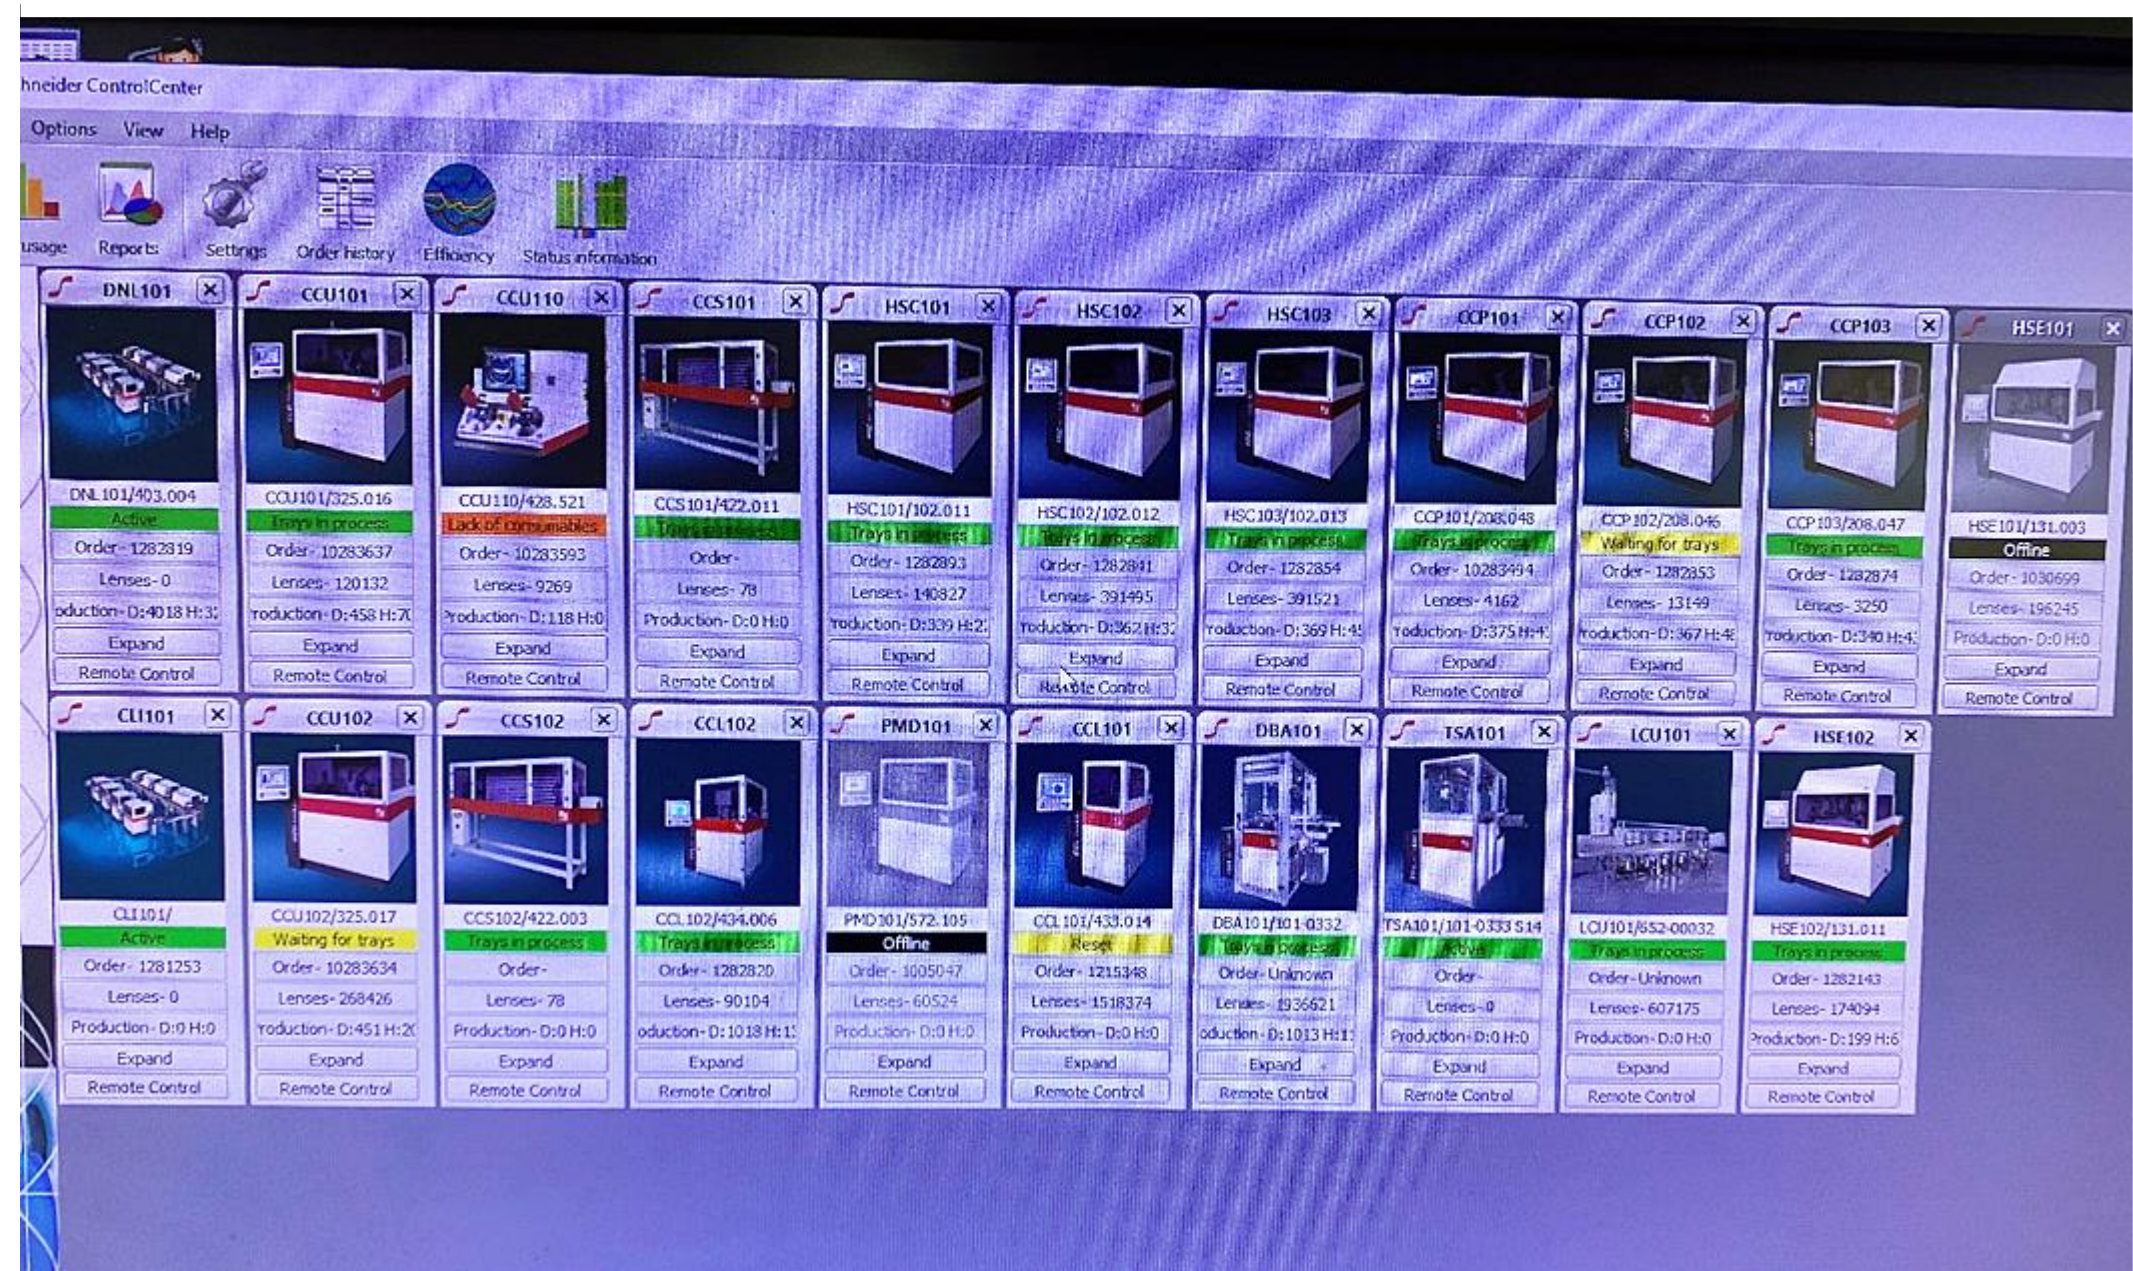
hneider ControlCenter

Options View Help

usage Reports Settings Order history Efficiency Status information

DNL101
DNL101/403.004
Active
Order- 1282819
Lenses- 0
oduction- D:4018 H:3
Expand
Remote Control

CCU101
CCU101/325.016
Trays in process
Order- 10283637
Lenses- 120132
roduction- D:458 H:7
Expand
Remote Control

CCU110
CCU110/428.521
Lack of consumables
Order- 10283593
Lenses- 9269
Production- D:118 H:0
Expand
Remote Control

CCS101
CCS101/422.011
Trays in process
Order-
Lenses- 78
Production- D:0 H:0
Expand
Remote Control

HSC101
HSC101/102.011
Trays in process
Order- 1282893
Lenses- 140827
roduction- D:339 H:2
Expand
Remote Control

HSC102
HSC102/102.012
Trays in process
Order- 1282841
Lenses- 391495
roduction- D:362 H:3
Expand
Remote Control

HSC103
HSC103/102.013
Trays in process
Order- 1282854
Lenses- 391521
roduction- D:369 H:4
Expand
Remote Control

CCP101
CCP101/208.048
Trays in process
Order- 10283494
Lenses- 4162
roduction- D:375 H:4
Expand
Remote Control

CCP102
CCP102/208.046
Waiting for trays
Order- 1282853
Lenses- 13149
roduction- D:367 H:4
Expand
Remote Control

CCP103
CCP103/208.047
Trays in process
Order- 1282874
Lenses- 3250
roduction- D:340 H:4
Expand
Remote Control

HSE101
HSE101/131.003
Offline
Order- 1030699
Lenses- 196245
Production- D:0 H:0
Expand
Remote Control

CLI101
CLI101/
Active
Order- 1281253
Lenses- 0
Production- D:0 H:0
Expand
Remote Control

CCU102
CCU102/325.017
Waiting for trays
Order- 10283634
Lenses- 268426
roduction- D:451 H:2
Expand
Remote Control

CCS102
CCS102/422.003
Trays in process
Order-
Lenses- 78
Production- D:0 H:0
Expand
Remote Control

CCL102
CCL102/434.006
Trays in process
Order- 1282820
Lenses- 90104
oduction- D:1018 H:1
Expand
Remote Control

PMD101
PMD101/572.105
Offline
Order- 1005047
Lenses- 60524
Production- D:0 H:0
Expand
Remote Control

CCL101
CCL101/433.014
Reset
Order- 1215348
Lenses- 1518374
Production- D:0 H:0
Expand
Remote Control

DBA101
DBA101/101-0332
Trays in process
Order- Unknown
Lenses- 1936621
oduction- D:1013 H:1
Expand
Remote Control

TSA101
TSA101/101-0333 S14
Active
Order-
Lenses- 0
Production- D:0 H:0
Expand
Remote Control

LCU101
LCU101/652-00032
Trays in process
Order- Unknown
Lenses- 607175
Production- D:0 H:0
Expand
Remote Control

HSE102
HSE102/131.011
Trays in process
Order- 1282143
Lenses- 174094
Production- D:199 H:6
Expand
Remote Control